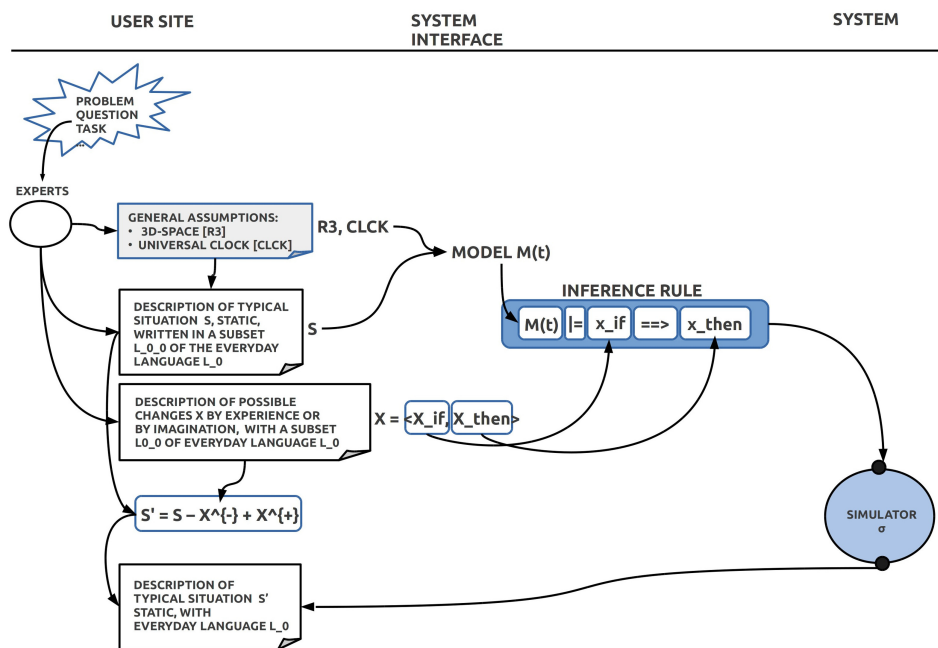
USER SITE

SYSTEM INTERFACE

SYSTEM

PROBLEM
QUESTION
TASK
...

EXPERTS

GENERAL ASSUMPTIONS:
• 3D-SPACE [R3]
• UNIVERSAL CLOCK [CLCK]

R3, CLCK

MODEL M(t)

INFERENCE RULE

M(t) |= x_if ==> x_then

DESCRIPTION OF TYPICAL SITUATION S, STATIC, WRITTEN IN A SUBSET L_0_0 OF THE EVERYDAY LANGUAGE L_0

S

DESCRIPTION OF POSSIBLE CHANGES X BY EXPERIENCE OR BY IMAGINATION, WITH A SUBSET L0_0 OF EVERYDAY LANGUAGE L_0

X = <X_if, X_then>

S' = S – X^{-} + X^{+}

SIMULATOR
σ

DESCRIPTION OF TYPICAL SITUATION S' STATIC, WITH EVERYDAY LANGUAGE L_0